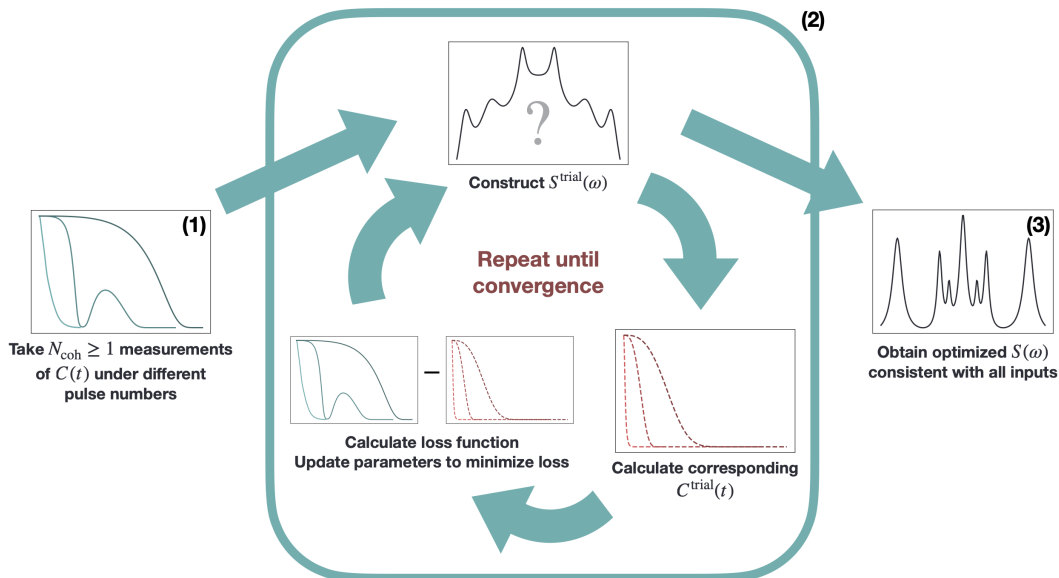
(2)

?

Construct $S^{\text{trial}}(\omega)$

(1)

Take $N_{\text{coh}} \geq 1$ measurements of $C(t)$ under different pulse numbers

Repeat until convergence

(3)

Obtain optimized $S(\omega)$ consistent with all inputs

−

Calculate loss function
Update parameters to minimize loss

Calculate corresponding $C^{\text{trial}}(t)$